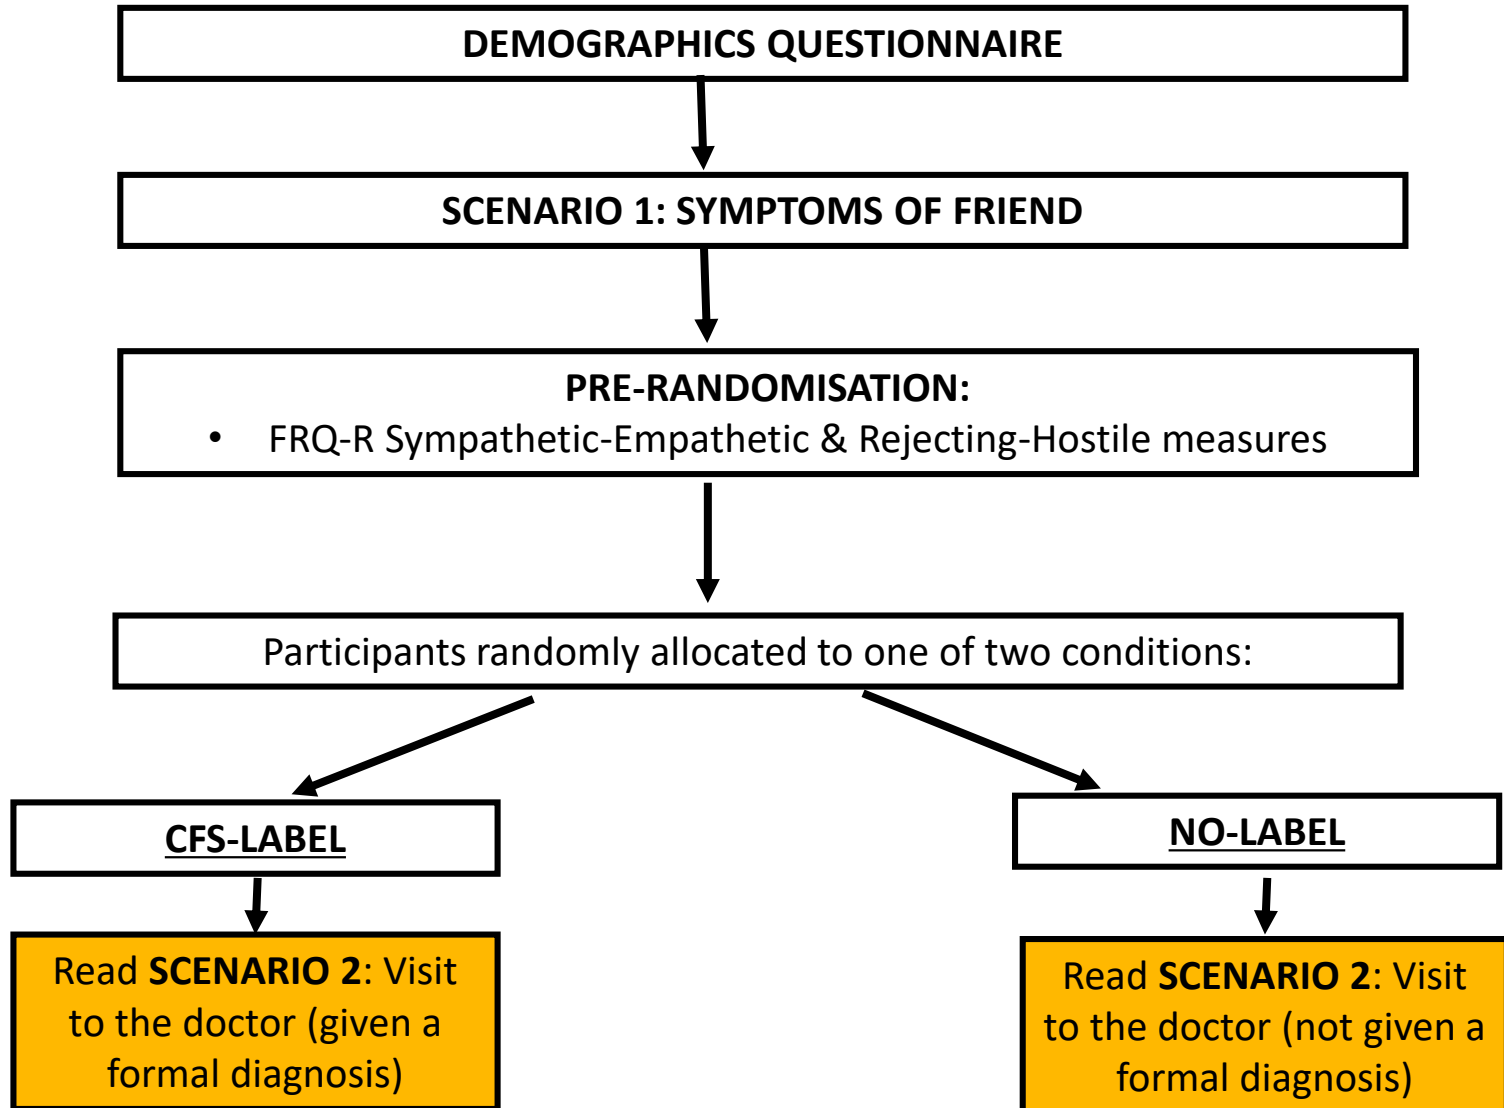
DEMOGRAPHICS QUESTIONNAIRE

SCENARIO 1: SYMPTOMS OF FRIEND

PRE-RANDOMISATION:
• FRQ-R Sympathetic-Empathetic & Rejecting-Hostile measures

Participants randomly allocated to one of two conditions:

CFS-LABEL

NO-LABEL

Read SCENARIO 2: Visit to the doctor (given a formal diagnosis)

Read SCENARIO 2: Visit to the doctor (not given a formal diagnosis)